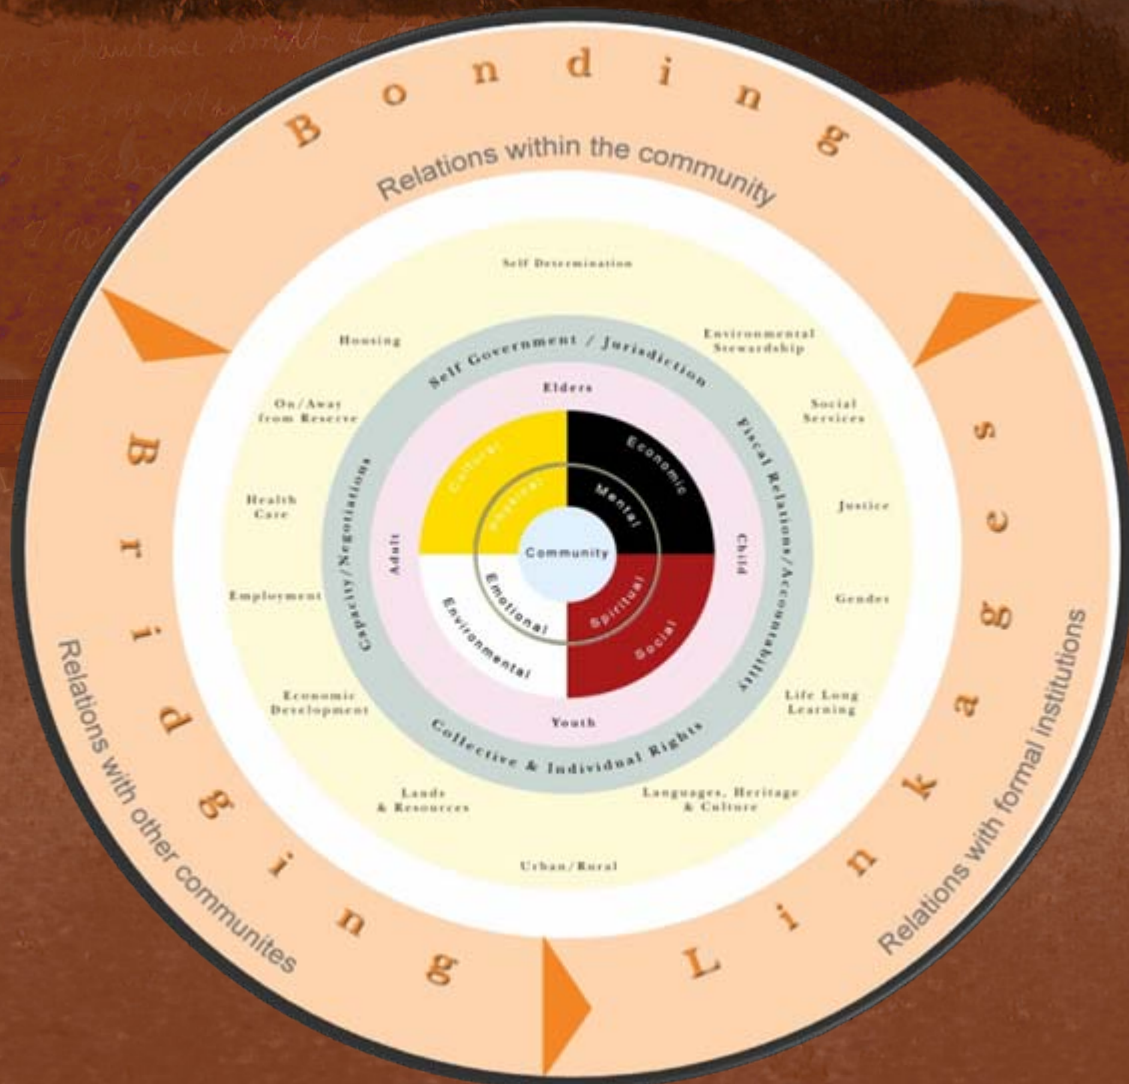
Bonding

Relations within the community

Bridging

Relations with other communites

Linkages

Relations with formal institutions

Self Determination

Housing

Environmental Stewardship

On/Away from Reserve

Social Services

Health Care

Justice

Employment

Gender

Economic Development

Life Long Learning

Lands & Resources

Languages, Heritage & Culture

Urban/Rural

Self Government / Jurisdiction

Fiscal Relations/Accountability

Collective & Individual Rights

Capacity/Negotiations

Elders

Child

Youth

Adult

Cultural

Economic

Social

Environmental

Physical

Mental

Spiritual

Emotional

Community